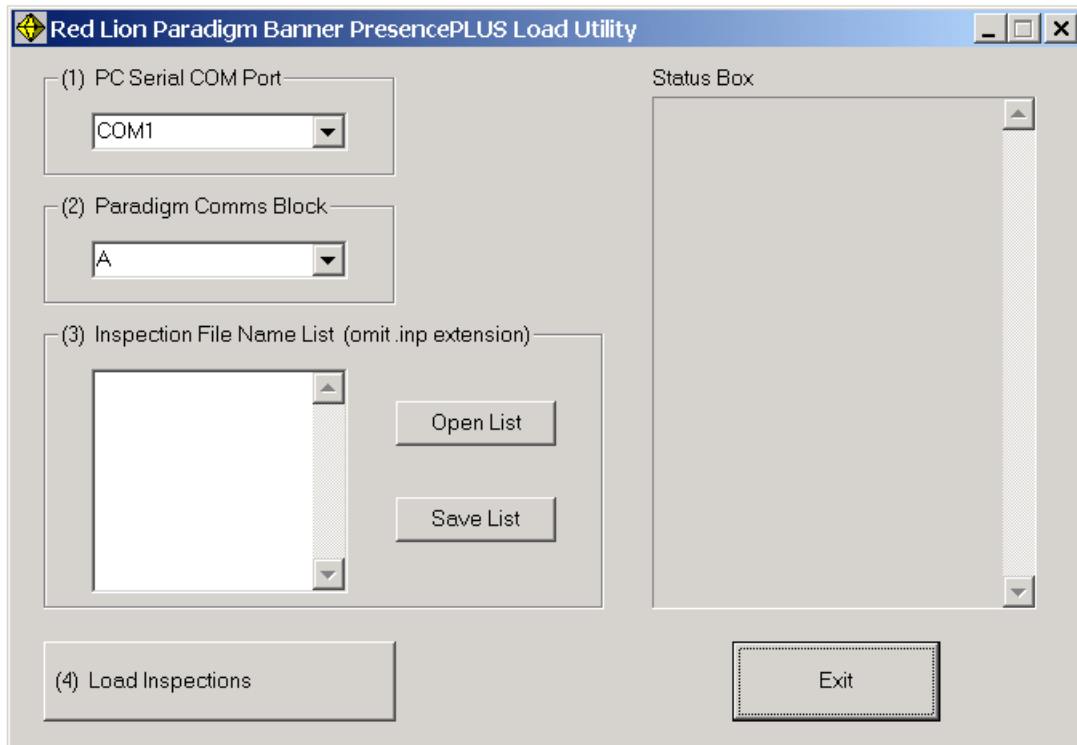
Red Lion Paradigm Banner PresencePLUS Load Utility

(1) PC Serial COM Port

COM1

(2) Paradigm Comms Block

A

(3) Inspection File Name List (omit .inp extension)

Open List

Save List

(4) Load Inspections

Status Box

Exit